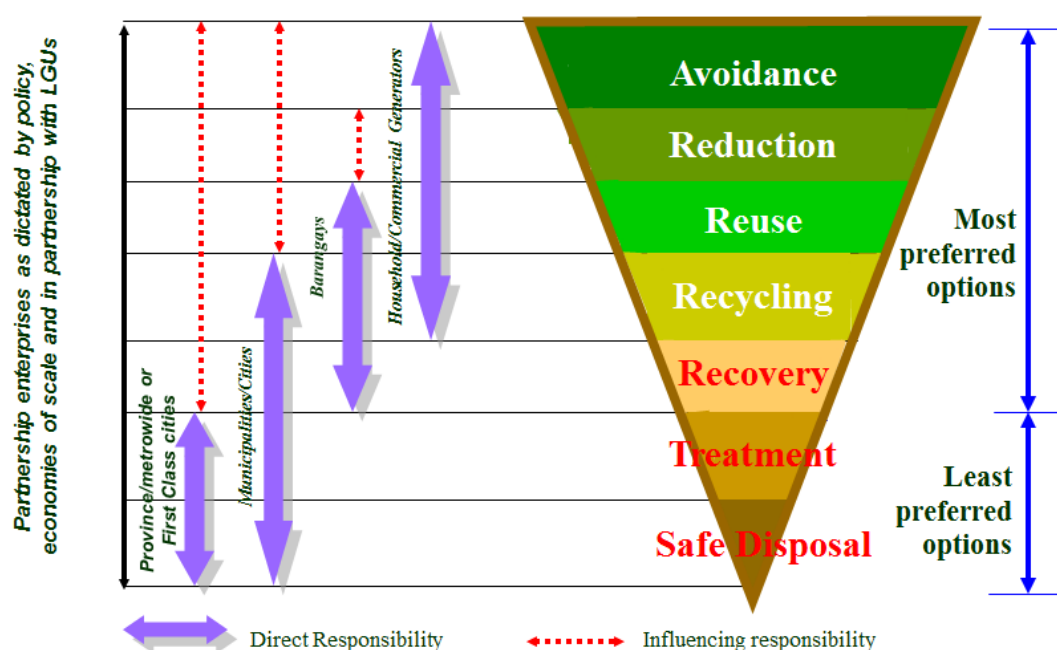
Partnership enterprises as dictated by policy, economies of scale and in partnership with LGUs

Province/metrowide or First Class cities

Municipalities/Cities

Barangays

Household/Commercial Generators

Avoidance

Reduction

Reuse

Recycling

Recovery

Treatment

Safe Disposal

Most preferred options

Least preferred options

Direct Responsibility

Influencing responsibility